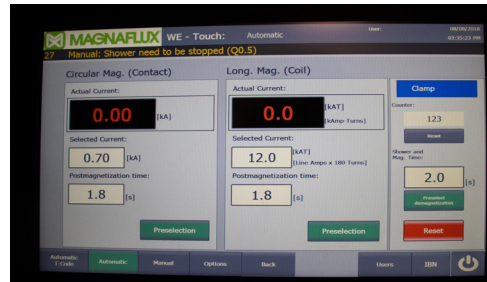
MAGNAFLUX WE - Touch: Automatic

User:

08/08/2010
03:35:23 PM

27 Manual: Shower need to be stopped (Q0.5)

Circular Mag. (Contact)

Actual Current:

0.00 [kA]

Selected Current:

0.70 [kA]

Postmagnetization time:

1.8 [s]

Preselection

Long. Mag. (Coil)

Actual Current:

0.0 [kAT] [kAmp-Turns]

Selected Current:

12.0 [kAT] [Line Amps x 180 Turns]

Postmagnetization time:

1.8 [s]

Preselection

Clamp

Counter:

123

Reset

Shower and Mag. Time:

2.0 [s]

Preselect demagnetization

Reset

Automatic T-Code

Automatic

Manual

Options

Back

Users

IBN